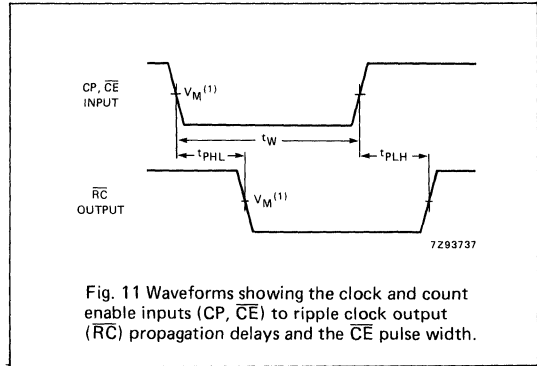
CP, $\overline{CE}$ INPUT

$V_M^{(1)}$

$t_W$

$t_{PHL}$

$t_{PLH}$

$\overline{RC}$ OUTPUT

$V_M^{(1)}$

7Z93737

Fig. 11 Waveforms showing the clock and count enable inputs (CP, $\overline{CE}$) to ripple clock output ($\overline{RC}$) propagation delays and the $\overline{CE}$ pulse width.